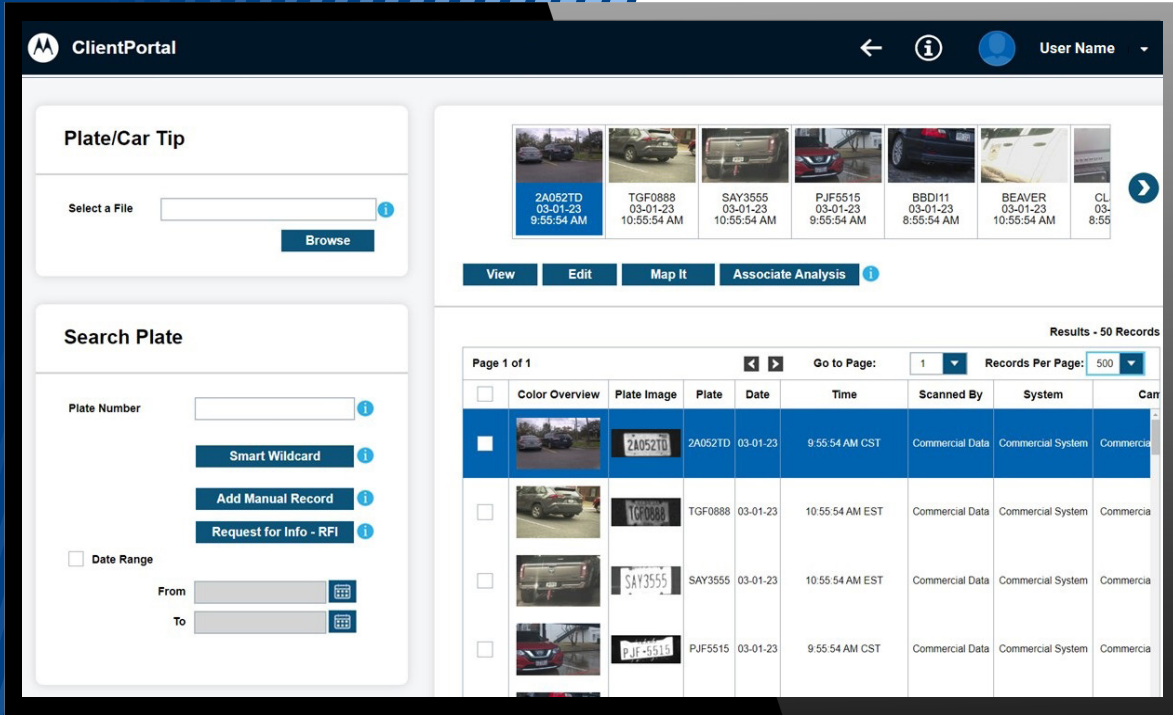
ClientPortal

User Name

Plate/Car Tip

Select a File

Browse

Search Plate

Plate Number

Smart Wildcard

Add Manual Record

Request for Info - RFI

Date Range

From

To

2A052TD 03-01-23 9:55:54 AM

TGF0888 03-01-23 10:55:54 AM

SAY3555 03-01-23 10:55:54 AM

PJF5515 03-01-23 9:55:54 AM

BBDI11 03-01-23 8:55:54 AM

BEAVER 03-01-23 10:55:54 AM

CL 03- 8:55

View Edit Map It Associate Analysis

Results - 50 Records

Page 1 of 1 Go to Page: 1 Records Per Page: 500

| | Color Overview | Plate Image | Plate | Date | Time | Scanned By | System | Cam |
|---|---|---|---|---|---|---|---|---|
| | | 2A052TD | 2A052TD | 03-01-23 | 9:55:54 AM CST | Commercial Data | Commercial System | Commercia |
| | | TGF0888 | TGF0888 | 03-01-23 | 10:55:54 AM EST | Commercial Data | Commercial System | Commercia |
| | | SAY3555 | SAY3555 | 03-01-23 | 10:55:54 AM EST | Commercial Data | Commercial System | Commercia |
| | | PJF-5515 | PJF5515 | 03-01-23 | 9:55:54 AM CST | Commercial Data | Commercial System | Commercia |